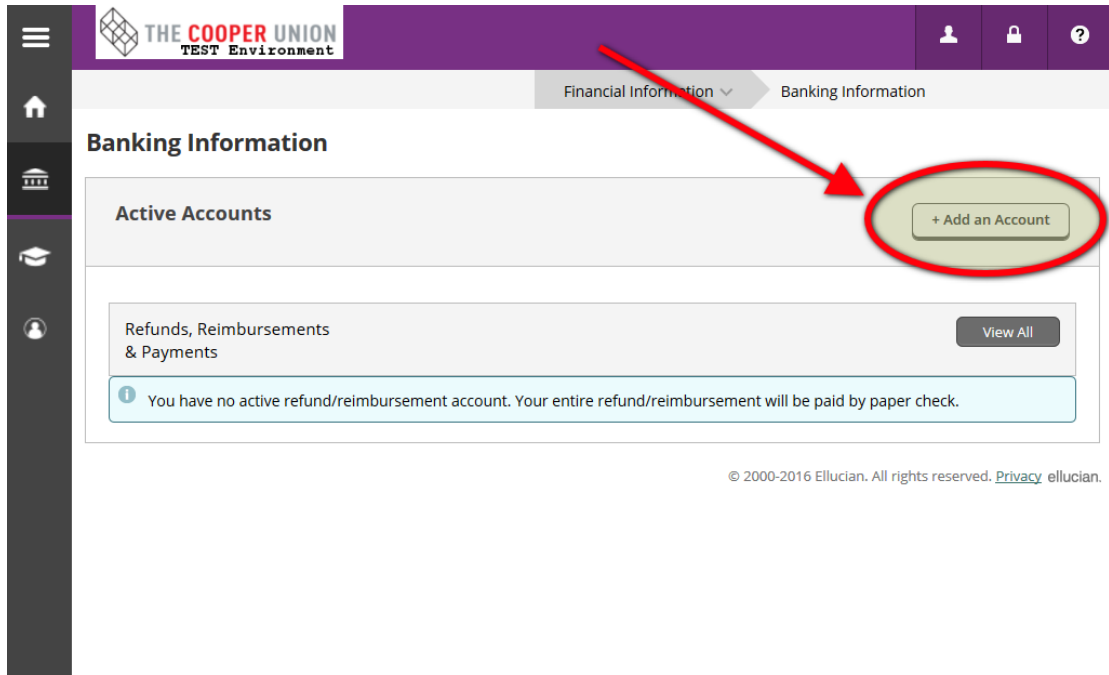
THE COOPER UNION
TEST Environment

Financial Infor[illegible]tion

Banking Information

Banking Information

Active Accounts

+ Add an Account

Refunds, Reimbursements & Payments

View All

You have no active refund/reimbursement account. Your entire refund/reimbursement will be paid by paper check.

© 2000-2016 Ellucian. All rights reserved. Privacy ellucian.